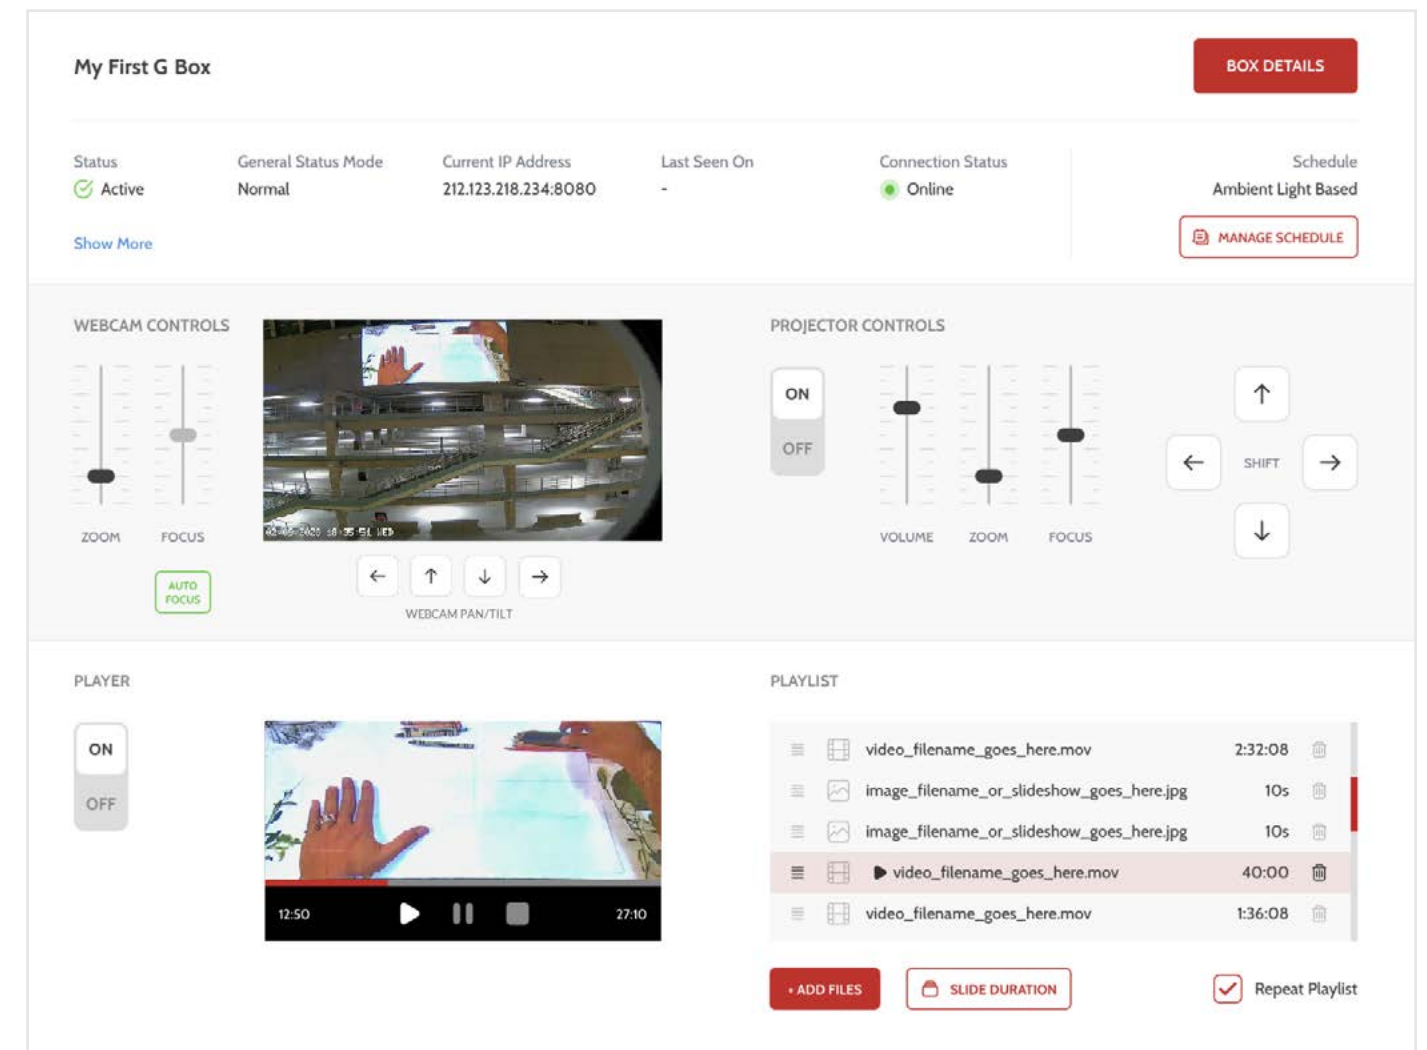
My First G Box

BOX DETAILS

Status
Active

General Status Mode
Normal

Current IP Address
212.123.218.234:8080

Last Seen On
-

Connection Status
Online

Schedule
Ambient Light Based

Show More

MANAGE SCHEDULE

WEBCAM CONTROLS

ZOOM FOCUS

AUTO FOCUS

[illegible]

WEBCAM PAN/TILT

PROJECTOR CONTROLS

ON
OFF

VOLUME ZOOM FOCUS

SHIFT

PLAYER

ON
OFF

12:50 27:10

PLAYLIST

| | | |
|---|---|---|
| video_filename_goes_here.mov | 2:32:08 |
| image_filename_or_slideshow_goes_here.jpg | 10s |
| image_filename_or_slideshow_goes_here.jpg | 10s |
| video_filename_goes_here.mov | 40:00 |
| video_filename_goes_here.mov | 1:36:08 |

+ ADD FILES

SLIDE DURATION

Repeat Playlist